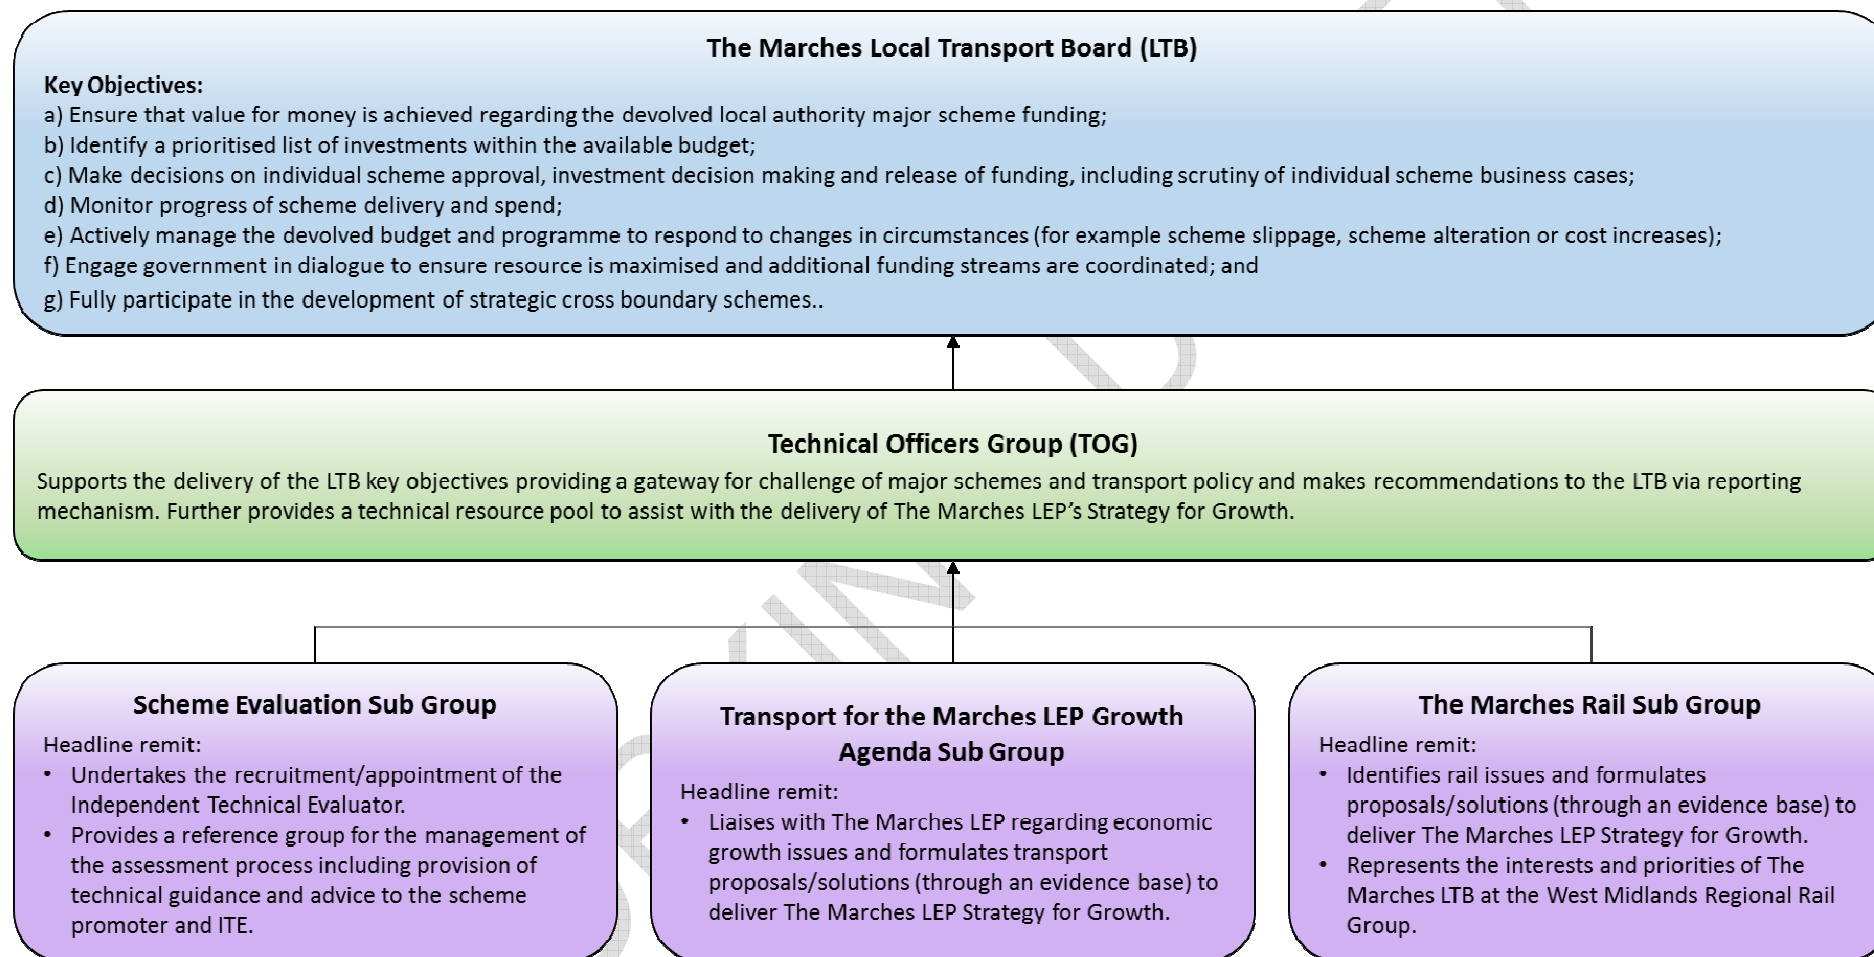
The Marches Local Transport Board (LTB)

Key Objectives:

a) Ensure that value for money is achieved regarding the devolved local authority major scheme funding;

b) Identify a prioritised list of investments within the available budget;

c) Make decisions on individual scheme approval, investment decision making and release of funding, including scrutiny of individual scheme business cases;

d) Monitor progress of scheme delivery and spend;

e) Actively manage the devolved budget and programme to respond to changes in circumstances (for example scheme slippage, scheme alteration or cost increases);

f) Engage government in dialogue to ensure resource is maximised and additional funding streams are coordinated; and

g) Fully participate in the development of strategic cross boundary schemes..

Technical Officers Group (TOG)

Supports the delivery of the LTB key objectives providing a gateway for challenge of major schemes and transport policy and makes recommendations to the LTB via reporting mechanism. Further provides a technical resource pool to assist with the delivery of The Marches LEP's Strategy for Growth.

Scheme Evaluation Sub Group

Headline remit:

• Undertakes the recruitment/appointment of the Independent Technical Evaluator.

• Provides a reference group for the management of the assessment process including provision of technical guidance and advice to the scheme promoter and ITE.

Transport for the Marches LEP Growth Agenda Sub Group

Headline remit:

• Liaises with The Marches LEP regarding economic growth issues and formulates transport proposals/solutions (through an evidence base) to deliver The Marches LEP Strategy for Growth.

The Marches Rail Sub Group

Headline remit:

• Identifies rail issues and formulates proposals/solutions (through an evidence base) to deliver The Marches LEP Strategy for Growth.

• Represents the interests and priorities of The Marches LTB at the West Midlands Regional Rail Group.